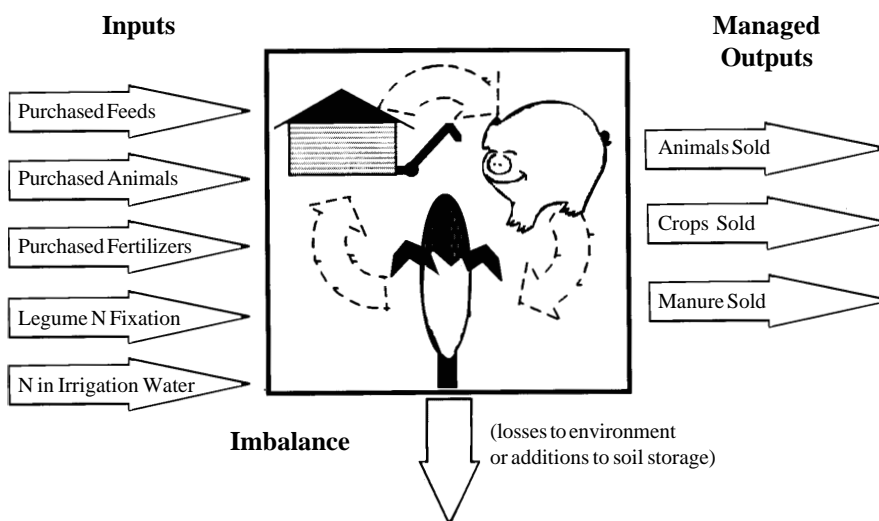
Inputs

Managed Outputs

Purchased Feeds

Purchased Animals

Purchased Fertilizers

Legume N Fixation

N in Irrigation Water

Animals Sold

Crops Sold

Manure Sold

Imbalance

(losses to environment or additions to soil storage)